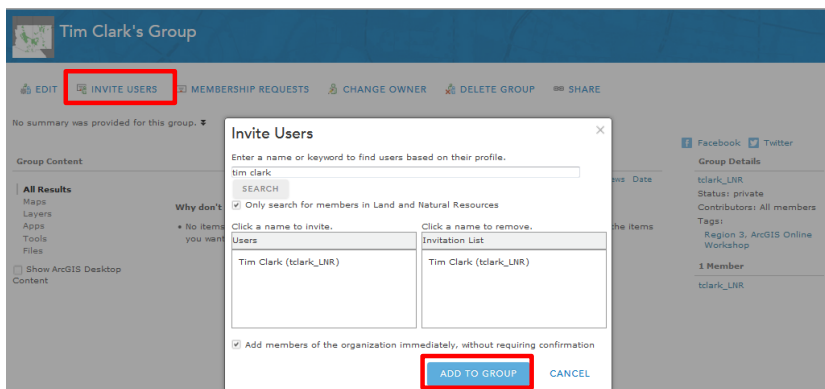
Tim Clark's Group

EDIT INVITE USERS MEMBERSHIP REQUESTS CHANGE OWNER DELETE GROUP SHARE

No summary was provided for this group.

Group Content

All Results
Maps
Layers
Apps
Tools
Files

Show ArcGIS Desktop Content

Why don't

• No items you want

ws Date

he items

Facebook Twitter

Group Details

tclark_LNR
Status: private
Contributors: All members
Tags:
Region 3, ArcGIS Online Workshop

1 Member

tclark_LNR

Invite Users

×

Enter a name or keyword to find users based on their profile.

tim clark

SEARCH

Only search for members in Land and Natural Resources

Click a name to invite.

| Users |
|---|
| Tim Clark (tclark_LNR) |

Click a name to remove.

| Invitation List |
|---|
| Tim Clark (tclark_LNR) |

Add members of the organization immediately, without requiring confirmation

ADD TO GROUP CANCEL